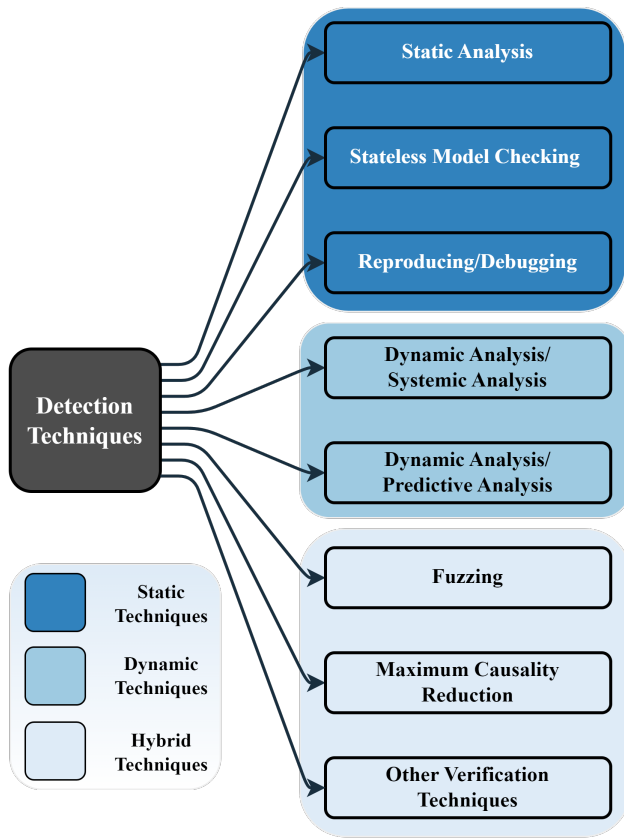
Detection Techniques

Static Analysis

Stateless Model Checking

Reproducing/Debugging

Dynamic Analysis/ Systemic Analysis

Dynamic Analysis/ Predictive Analysis

Fuzzing

Maximum Causality Reduction

Other Verification Techniques

Static Techniques

Dynamic Techniques

Hybrid Techniques